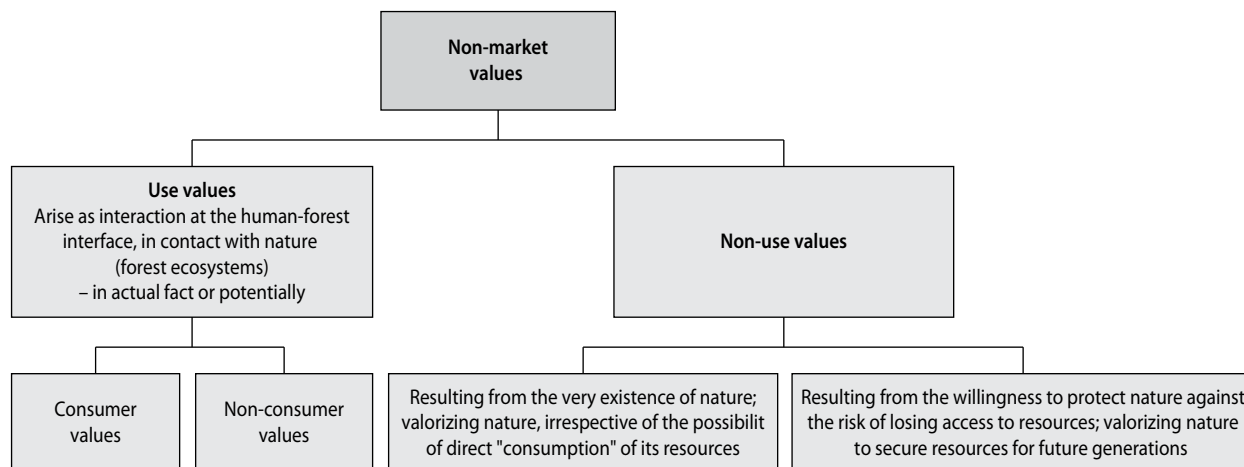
Non-market values

Use values
Arise as interaction at the human-forest interface, in contact with nature (forest ecosystems) – in actual fact or potentially

Non-use values

Consumer values

Non-consumer values

Resulting from the very existence of nature; valorizing nature, irrespective of the possibilit of direct "consumption" of its resources

Resulting from the willingness to protect nature against the risk of losing access to resources; valorizing nature to secure resources for future generations